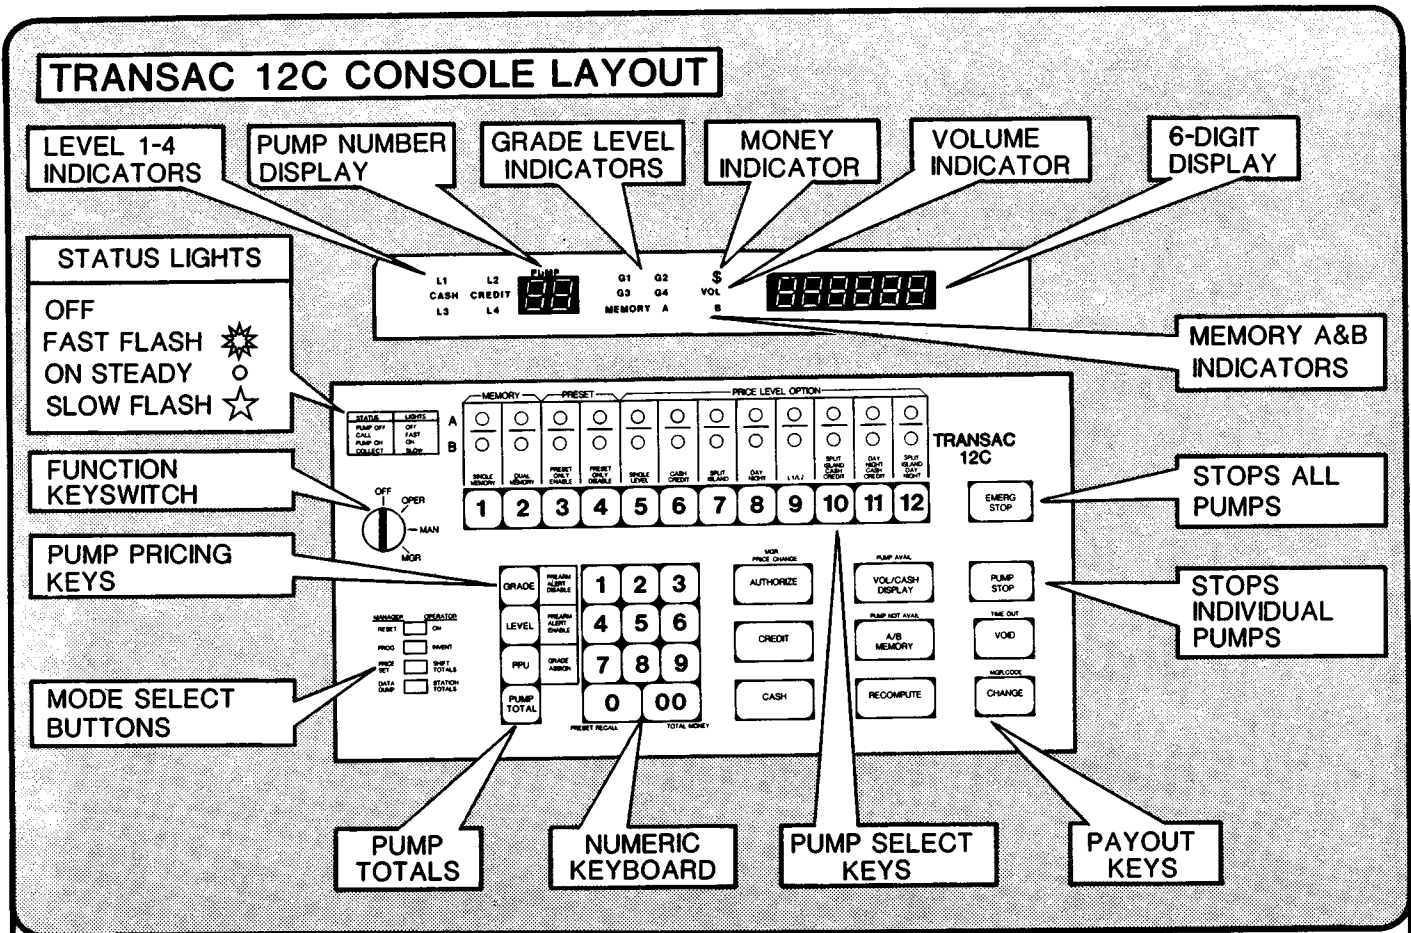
TRANSAC 12C CONSOLE LAYOUT

LEVEL 1-4 INDICATORS

PUMP NUMBER DISPLAY

GRADE LEVEL INDICATORS

MONEY INDICATOR

VOLUME INDICATOR

6-DIGIT DISPLAY

STATUS LIGHTS

OFF
FAST FLASH
ON STEADY
SLOW FLASH

L1 L2
CASH CREDIT
L3 L4

PUMP

G1 G2
G3 G4
MEMORY A

$
VOL
B

MEMORY A&B INDICATORS

| STATUS | LIGHTS |
|---|---|
| PUMP OFF | OFF |
| CALL | FAST |
| PUMP ON | ON |
| COLLECT | SLOW |

A
B

MEMORY
PRESET
PRICE LEVEL OPTION

SINGLE MEMORY
DUAL MEMORY
PRESET ONLY ENABLE
PRESET ONLY DISABLE
SINGLE LEVEL
CASH CREDIT
SPLIT ISLAND
DAY NIGHT
L1/L2
SPLIT ISLAND CASH CREDIT
DAY NIGHT CASH CREDIT
SPLIT ISLAND DAY NIGHT

1 2 3 4 5 6 7 8 9 10 11 12

TRANSAC 12C

FUNCTION KEYSWITCH

OFF
OPER
MAN
MGR

STOPS ALL PUMPS

EMERG STOP

PUMP PRICING KEYS

GRADE
PREAMB ALERT DISABLE
LEVEL
PREAMB ALERT ENABLE
PPU
GRADE ASSIGN
PUMP TOTAL

1 2 3
4 5 6
7 8 9
0 00

PRESET RECALL
TOTAL MONEY

MGR PRICE CHANGE
AUTHORIZE
CREDIT
CASH

PUMP AVAIL
VOL/CASH DISPLAY
PUMP NOT AVAIL
A/B MEMORY
RECOMPUTE

PUMP STOP
TIME OUT
VOID
MGR CODE
CHANGE

STOPS INDIVIDUAL PUMPS

MANAGER OPERATOR
RESET ON
PROG INVENT
PRICE SET SHIFT TOTALS
DATA DUMP STATION TOTALS

MODE SELECT BUTTONS

PUMP TOTALS

NUMERIC KEYBOARD

PUMP SELECT KEYS

PAYOUT KEYS